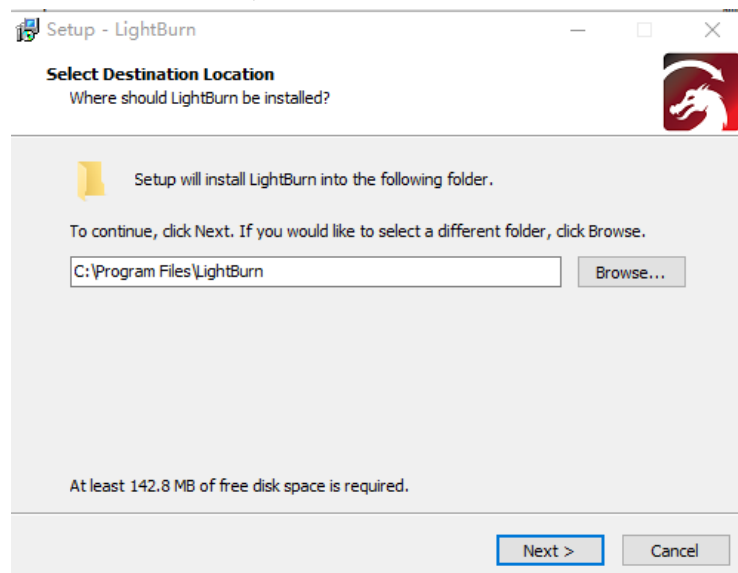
Setup - LightBurn

Select Destination Location
Where should LightBurn be installed?

Setup will install LightBurn into the following folder.

To continue, click Next. If you would like to select a different folder, click Browse.

C:\Program Files\LightBurn

Browse...

At least 142.8 MB of free disk space is required.

Next >

Cancel